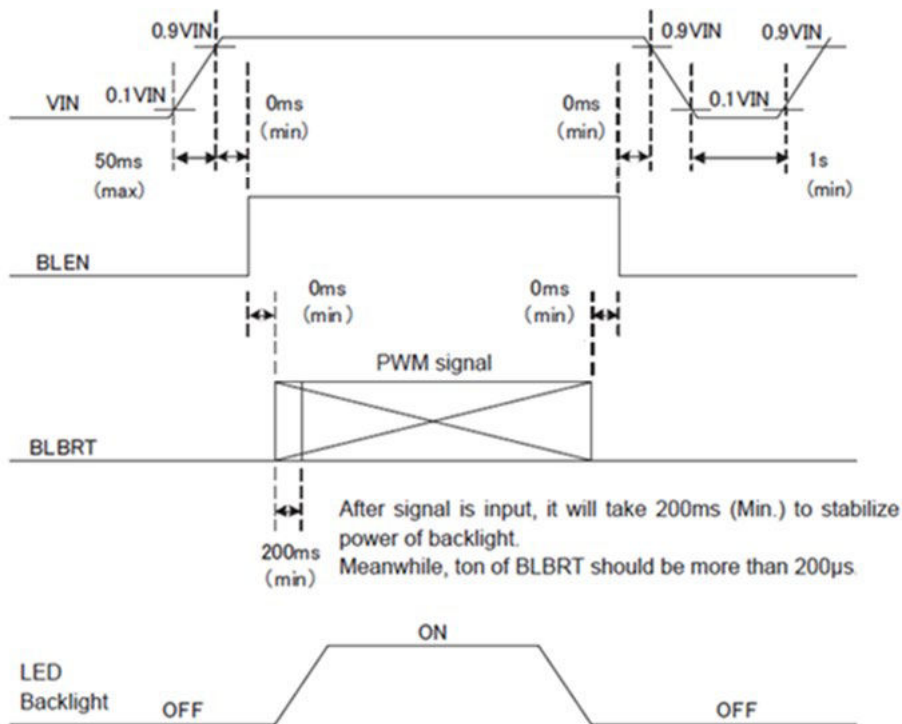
0.9VIN
VIN
0.1VIN
0ms
(min)
50ms
(max)
0ms
(min)
0.9VIN
0.9VIN
0.1VIN
1s
(min)

BLEN

0ms
(min)
0ms
(min)

PWM signal

BLBRT

200ms
(min)

After signal is input, it will take 200ms (Min.) to stabilize power of backlight.
Meanwhile, ton of BLBRT should be more than 200μs.

ON
LED
Backlight
OFF
OFF